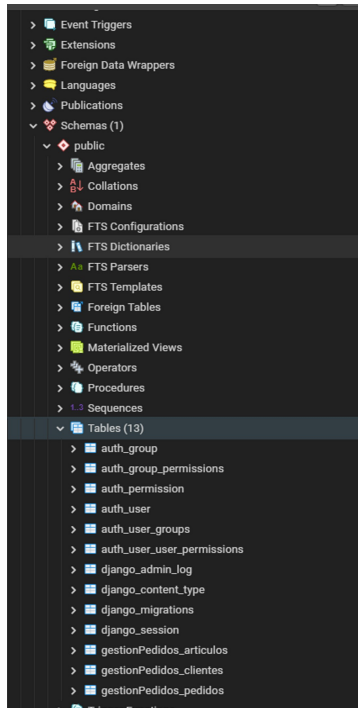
Event Triggers
Extensions
Foreign Data Wrappers
Languages
Publications
Schemas (1)
public
Aggregates
Collations
Domains
FTS Configurations
FTS Dictionaries
FTS Parsers
FTS Templates
Foreign Tables
Functions
Materialized Views
Operators
Procedures
Sequences
Tables (13)
auth_group
auth_group_permissions
auth_permission
auth_user
auth_user_groups
auth_user_user_permissions
django_admin_log
django_content_type
django_migrations
django_session
gestionPedidos_articulos
gestionPedidos_clientes
gestionPedidos_pedidos